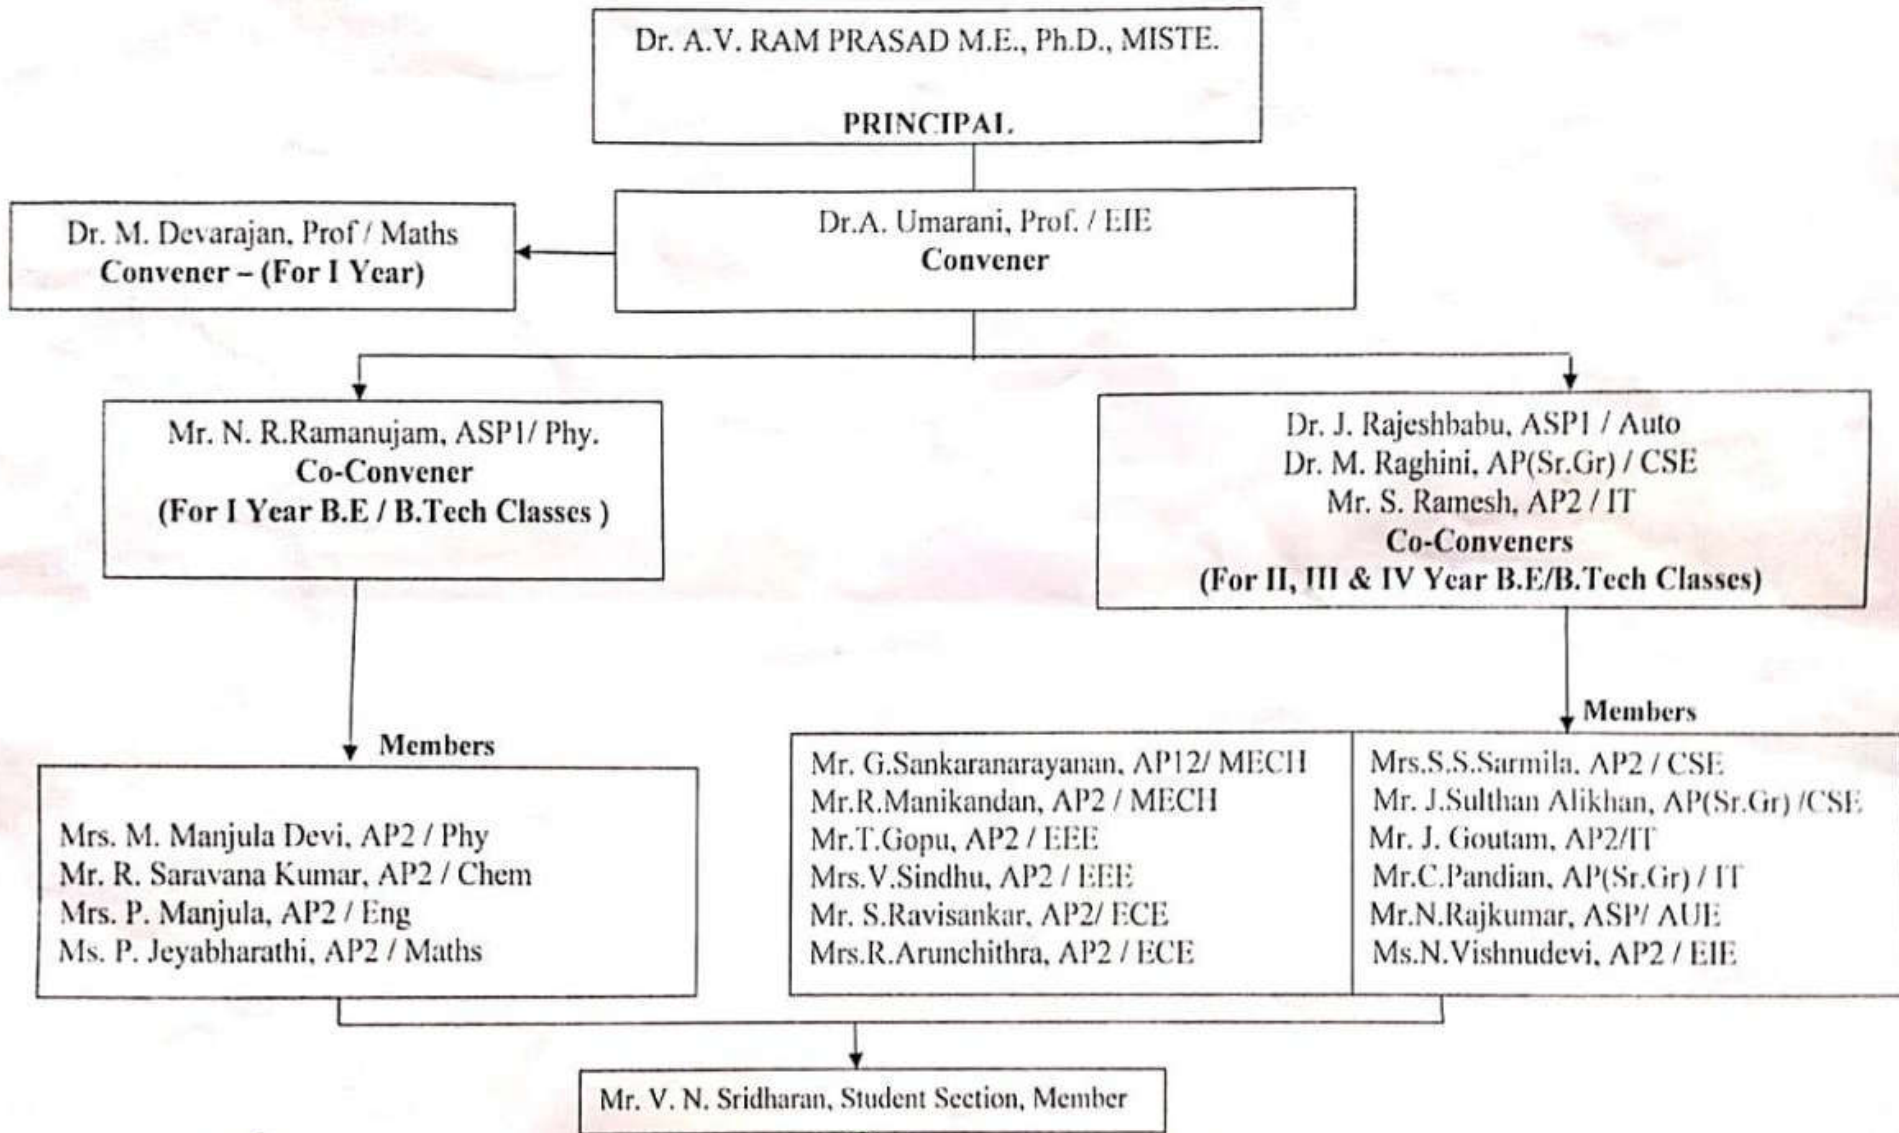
Dr. A.V. RAM PRASAD M.E., Ph.D., MISTE.

PRINCIPAL

Dr.A. Umarani, Prof. / EIE
Convener

Dr. M. Devarajan, Prof / Maths
Convener – (For I Year)

Mr. N. R.Ramanujam, ASP1/ Phy.
Co-Convener
(For I Year B.E / B.Tech Classes )

Dr. J. Rajeshbabu, ASP1 / Auto
Dr. M. Raghini, AP(Sr.Gr) / CSE
Mr. S. Ramesh, AP2 / IT
Co-Conveners
(For II, III & IV Year B.E/B.Tech Classes)

Members

Mrs. M. Manjula Devi, AP2 / Phy
Mr. R. Saravana Kumar, AP2 / Chem
Mrs. P. Manjula, AP2 / Eng
Ms. P. Jeyabharathi, AP2 / Maths

Members

Mr. G.Sankaranarayanan, AP12/ MECH
Mr.R.Manikandan, AP2 / MECH
Mr.T.Gopu, AP2 / EEE
Mrs.V.Sindhu, AP2 / EEE
Mr. S.Ravisankar, AP2/ ECE
Mrs.R.Arunchithra, AP2 / ECE

Mrs.S.S.Sarmila, AP2 / CSE
Mr. J.Sulthan Alikhan, AP(Sr.Gr) /CSE
Mr. J. Goutam, AP2/IT
Mr.C.Pandian, AP(Sr.Gr) / IT
Mr.N.Rajkumar, ASP/ AUE
Ms.N.Vishnudevi, AP2 / EIE

Mr. V. N. Sridharan, Student Section, Member